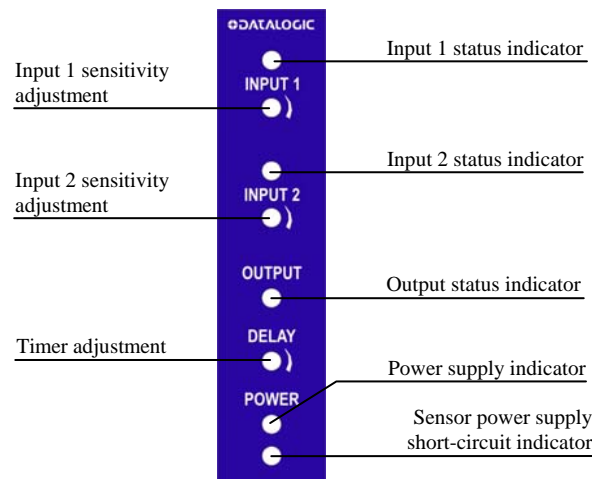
DATALOGIC

Input 1 status indicator

Input 1 sensitivity adjustment

INPUT 1

Input 2 status indicator

Input 2 sensitivity adjustment

INPUT 2

OUTPUT

Output status indicator

DELAY

Timer adjustment

Power supply indicator

POWER

Sensor power supply short-circuit indicator